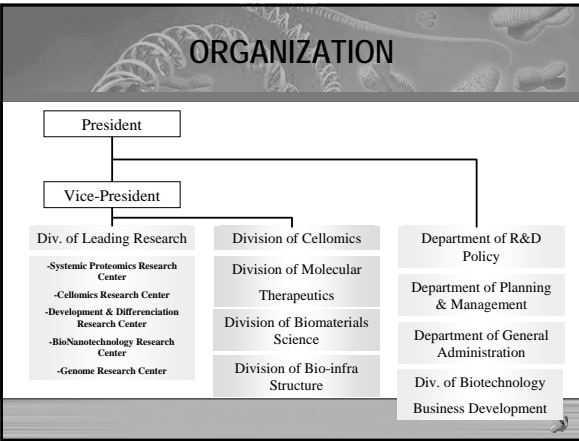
ORGANIZATION

President

Vice-President

Div. of Leading Research

-Systemic Proteomics Research Center
-Cellomics Research Center
-Development & Differenciation Research Center
-BioNanotechnology Research Center
-Genome Research Center

Division of Cellomics

Division of Molecular Therapeutics

Division of Biomaterials Science

Division of Bio-infra Structure

Department of R&D Policy

Department of Planning & Management

Department of General Administration

Div. of Biotechnology Business Development